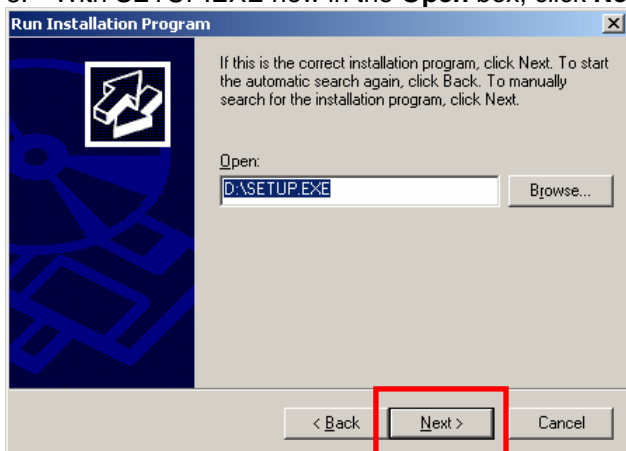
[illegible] With SETUP.EXE now in the Open box, click Ne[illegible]

Run Installation Program

If this is the correct installation program, click Next. To start the automatic search again, click Back. To manually search for the installation program, click Next.

Open:

D:\SETUP.EXE

Browse...

< Back

Next >

Cancel